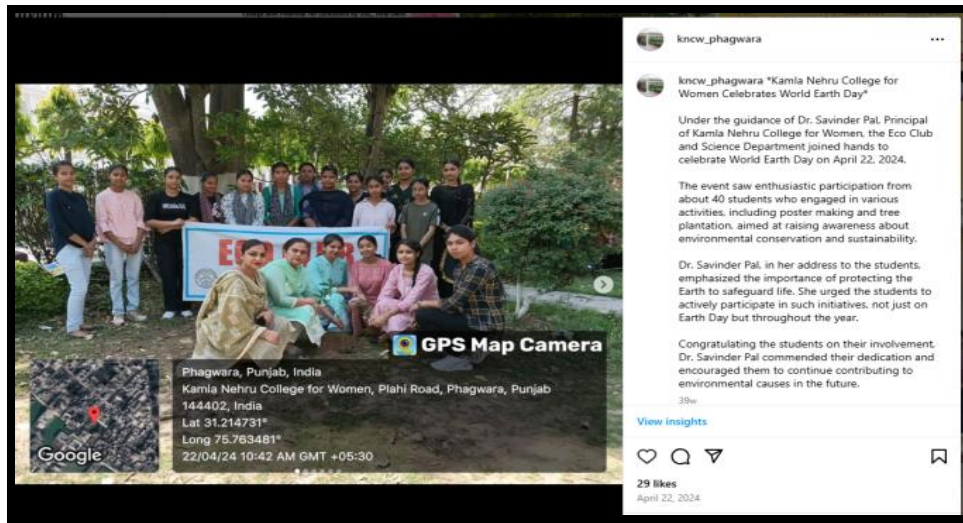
GPS Map Camera

Phagwara, Punjab, India
Kamla Nehru College for Women, Plahi Road, Phagwara, Punjab 144402, India
Lat 31.214731°
Long 75.763481°
22/04/24 10:42 AM GMT +05:30

Google

kncw_phagwara ...

kncw_phagwara *Kamla Nehru College for Women Celebrates World Earth Day*

Under the guidance of Dr. Savinder Pal, Principal of Kamla Nehru College for Women, the Eco Club and Science Department joined hands to celebrate World Earth Day on April 22, 2024.

The event saw enthusiastic participation from about 40 students who engaged in various activities, including poster making and tree plantation, aimed at raising awareness about environmental conservation and sustainability.

Dr. Savinder Pal, in her address to the students, emphasized the importance of protecting the Earth to safeguard life. She urged the students to actively participate in such initiatives, not just on Earth Day but throughout the year.

Congratulating the students on their involvement, Dr. Savinder Pal commended their dedication and encouraged them to continue contributing to environmental causes in the future.

39w

View insights

29 likes
April 22, 2024